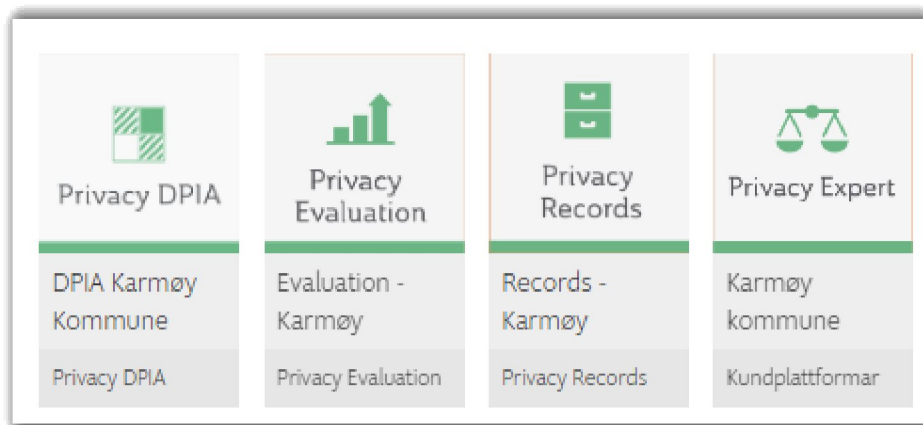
Privacy DPIA

DPIA Karmøy Kommune

Privacy DPIA

Privacy Evaluation

Evaluation - Karmøy

Privacy Evaluation

Privacy Records

Records - Karmøy

Privacy Records

Privacy Expert

Karmøy kommune

Kundplattformar